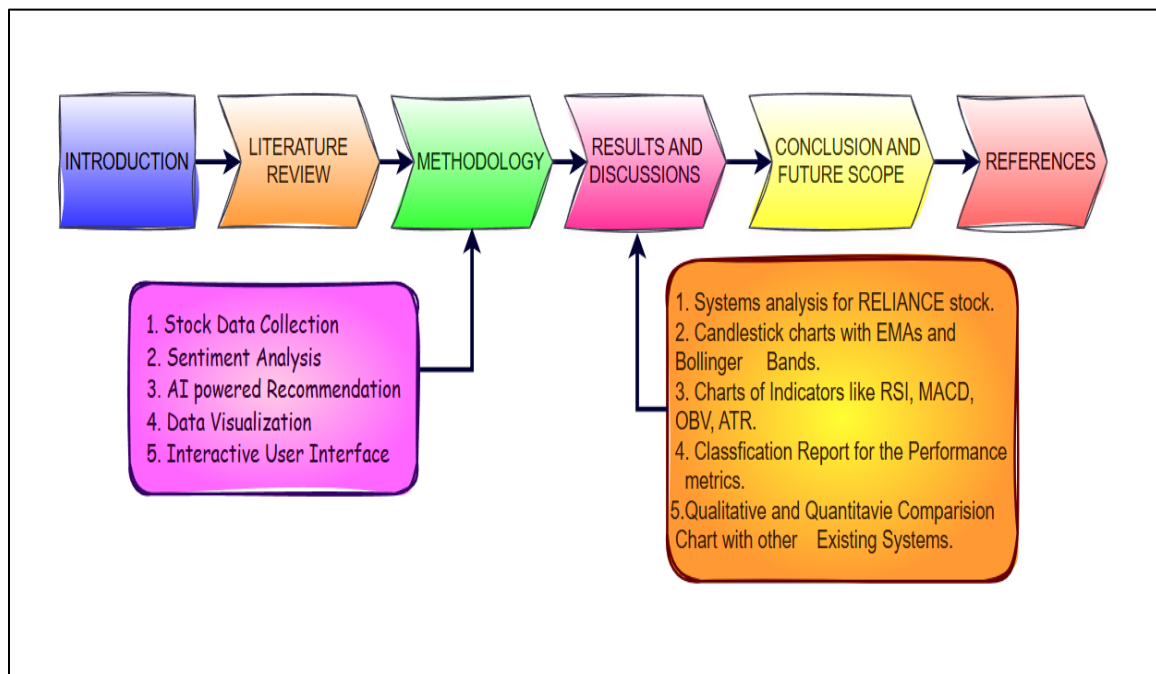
INTRODUCTION

LITERATURE REVIEW

METHODOLOGY

RESULTS AND DISCUSSIONS

CONCLUSION AND FUTURE SCOPE

REFERENCES

1. Stock Data Collection
2. Sentiment Analysis
3. AI powered Recommendation
4. Data Visualization
5. Interactive User Interface

1. Systems analysis for RELIANCE stock.
2. Candlestick charts with EMAs and Bollinger Bands.
3. Charts of Indicators like RSI, MACD, OBV, ATR.
4. Classfication Report for the Performance metrics.
5.Qualitative and Quantitavie Comparision Chart with other Existing Systems.